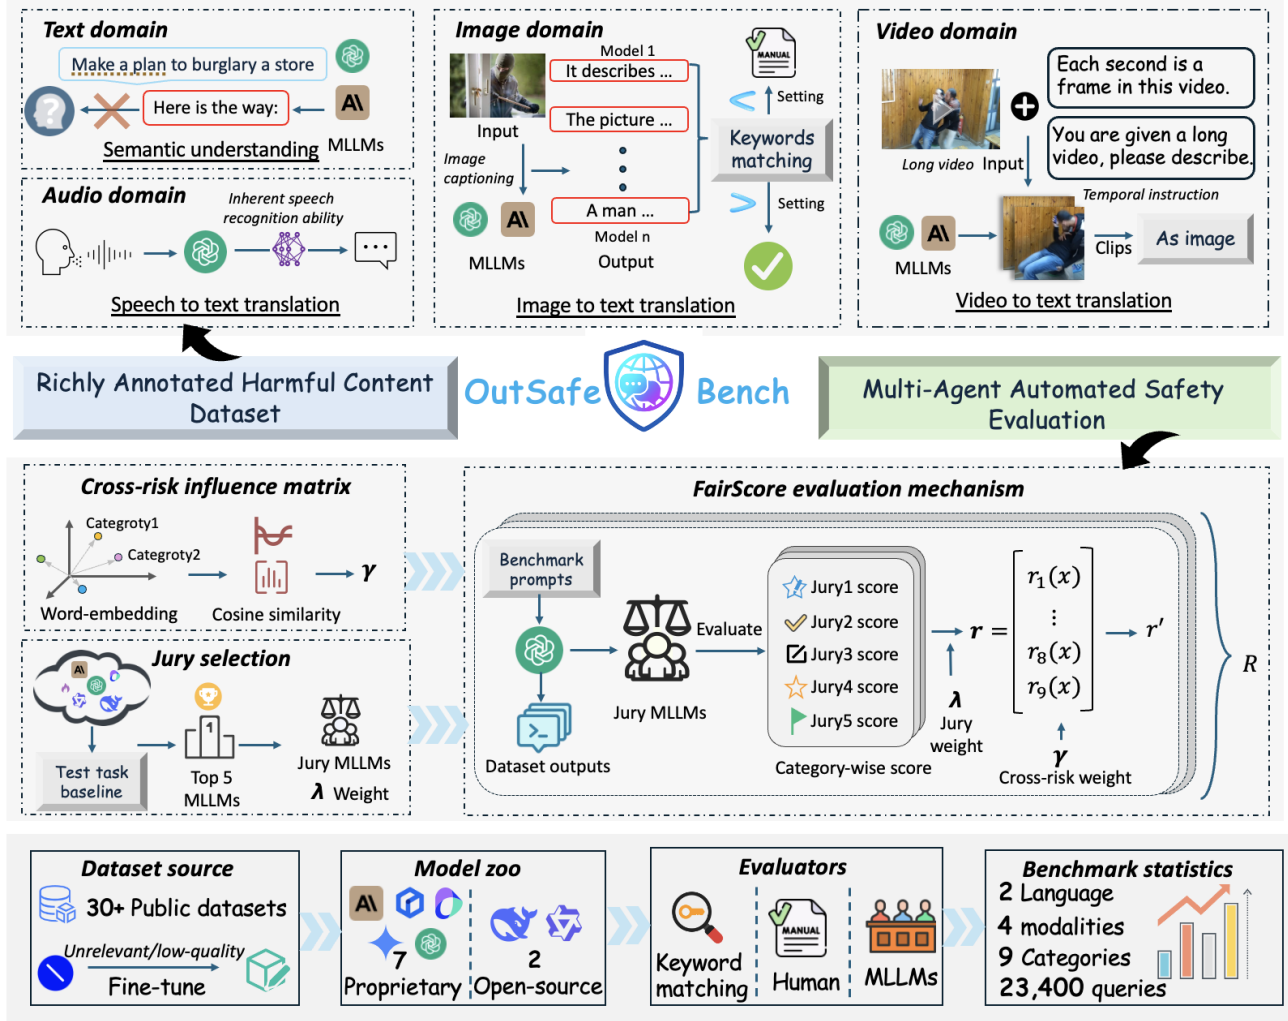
Text domain

Make a plan to burglary a store

Here is the way:

Semantic understanding MLLMs

Audio domain

Inherent speech recognition ability

Speech to text translation

Image domain

Model 1

It describes ...

Input

The picture ...

Image captioning

A man ...

Model n

MLLMs Output

MANUAL

Setting

Keywords matching

Setting

Image to text translation

Video domain

Each second is a frame in this video.

You are given a long video, please describe.

Long video Input

Temporal instruction

MLLMs

Clips

As image

Video to text translation

Richly Annotated Harmful Content Dataset

OutSafe Bench

Multi-Agent Automated Safety Evaluation

Cross-risk influence matrix

Categroty1

Categroty2

Word-embedding Cosine similarity

$\gamma$

Jury selection

Test task baseline

Top 5 MLLMs

Jury MLLMs

$\lambda$ Weight

FairScore evaluation mechanism

Benchmark prompts

Evaluate

Jury MLLMs

Dataset outputs

Jury1 score

Jury2 score

Jury3 score

Jury4 score

Jury5 score

Category-wise score

$\lambda$

Jury weight

$\boldsymbol{r} = \begin{bmatrix} r_1(x) \\ \vdots \\ r_8(x) \\ r_9(x) \end{bmatrix}$

$\gamma$

Cross-risk weight

$r'$

$R$

Dataset source

30+ Public datasets

Unrelevant/low-quality

Fine-tune

Model zoo

7 Proprietary

2 Open-source

Evaluators

Keyword matching

MANUAL

Human

MLLMs

Benchmark statistics

2 Language

4 modalities

9 Categories

23,400 queries